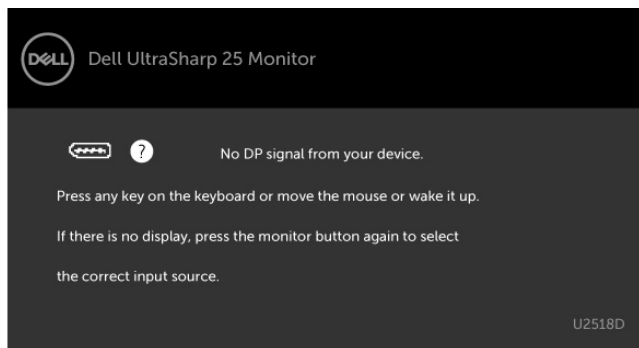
DELL Dell UltraSharp 25 Monitor

?

No DP signal from your device.

Press any key on the keyboard or move the mouse or wake it up.

If there is no display, press the monitor button again to select the correct input source.

U2518D